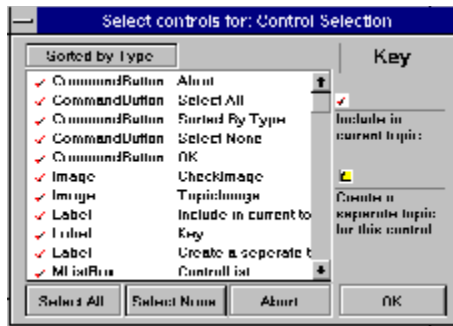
Select controls for: Control Selection

Sorted by Type

Key

| | | |
|---|---|---|
| ✓ | CommandButton | About |
| ✓ | CommandButton | Select All |
| ✓ | CommandButton | Sorted By Type |
| ✓ | CommandButton | Select None |
| ✓ | CommandButton | OK |
| ✓ | Image | CheckImage |
| ✓ | Image | TopicImage |
| ✓ | Label | Include in current to |
| ✓ | Label | Key |
| ✓ | Label | Create a seperate t |
| ✓ | MListBox | ControlList |

✓

Include in current topic:

Create a seperate topic for this control

Select All

Select None

About

OK